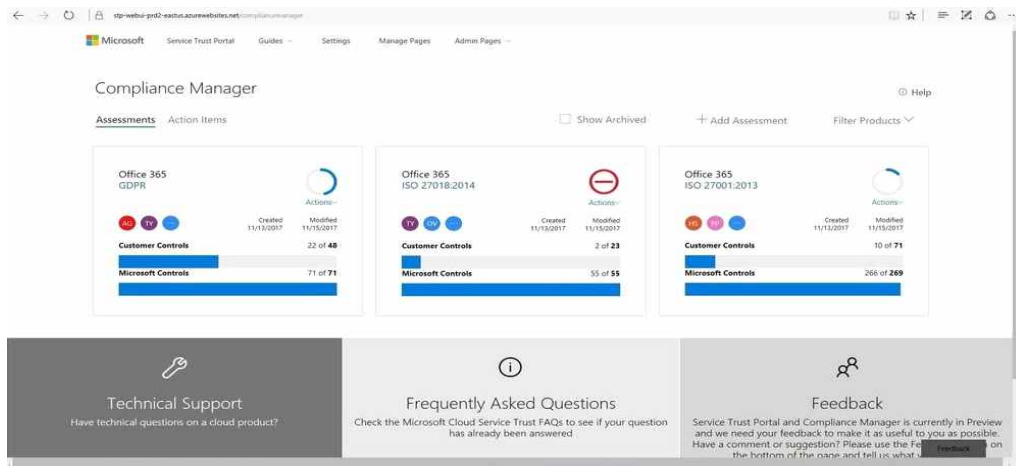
stp-webui-prd2-eastus.azurewebsites.net/compliancemanager

Microsoft Service Trust Portal Guides Settings Manage Pages Admin Pages

Compliance Manager

Help

Assessments Action Items

Show Archived

+ Add Assessment

Filter Products

Office 365
GDPR

Actions

AG TY

Created 11/13/2017

Modified 11/15/2017

Customer Controls 22 of 48

Microsoft Controls 71 of 71

Office 365
ISO 27018:2014

Actions

TY OV

Created 11/13/2017

Modified 11/15/2017

Customer Controls 2 of 23

Microsoft Controls 55 of 55

Office 365
ISO 27001:2013

Actions

HS PP

Created 11/13/2017

Modified 11/15/2017

Customer Controls 10 of 71

Microsoft Controls 266 of 269

Technical Support
Have technical questions on a cloud product?

Frequently Asked Questions
Check the Microsoft Cloud Service Trust FAQs to see if your question has already been answered

Feedback
Service Trust Portal and Compliance Manager is currently in Preview and we need your feedback to make it as useful to you as possible. Have a comment or suggestion? Please use the Fe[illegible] on the bottom of the page and tell us what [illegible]

Feedback